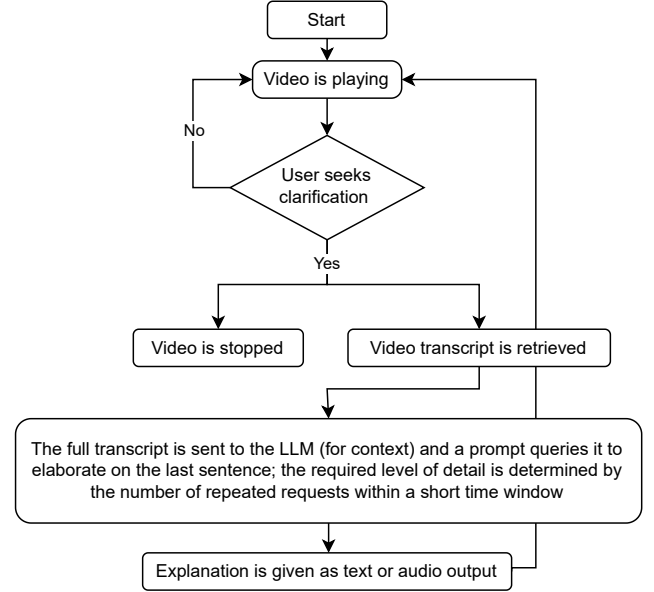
Start

Video is playing

No

User seeks clarification

Yes

Video is stopped

Video transcript is retrieved

The full transcript is sent to the LLM (for context) and a prompt queries it to elaborate on the last sentence; the required level of detail is determined by the number of repeated requests within a short time window

Explanation is given as text or audio output